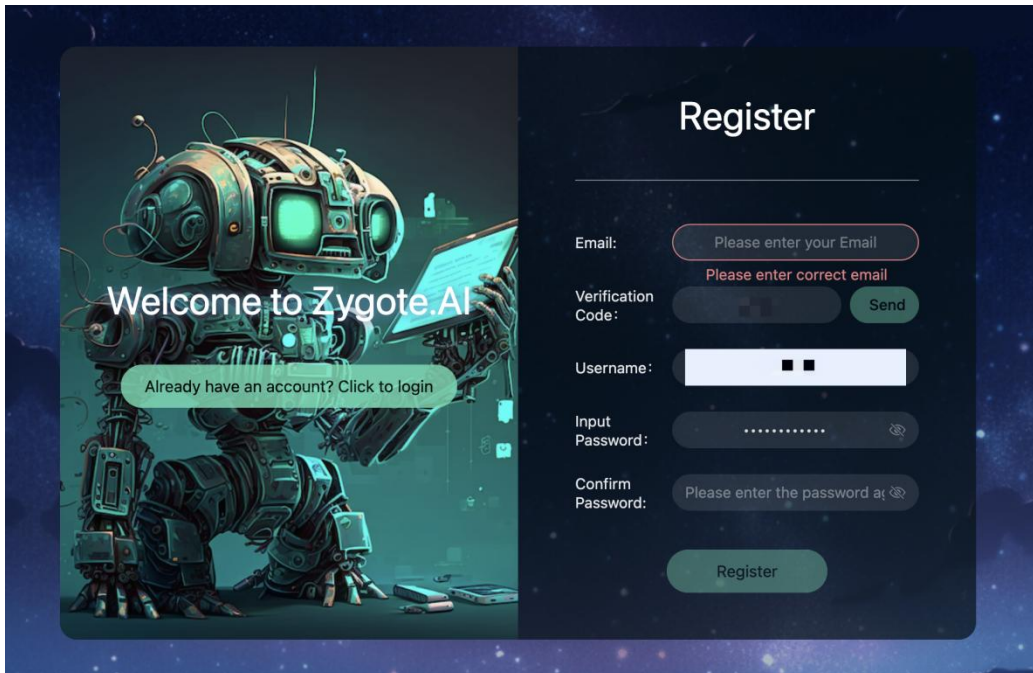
Welcome to Zygote.AI

Already have an account? Click to login

Register

Email:
Please enter your Email
Please enter correct email

Verification Code：
Send

Username：

Input Password：
•••••••••••••

Confirm Password:
Please enter the password a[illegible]

Register